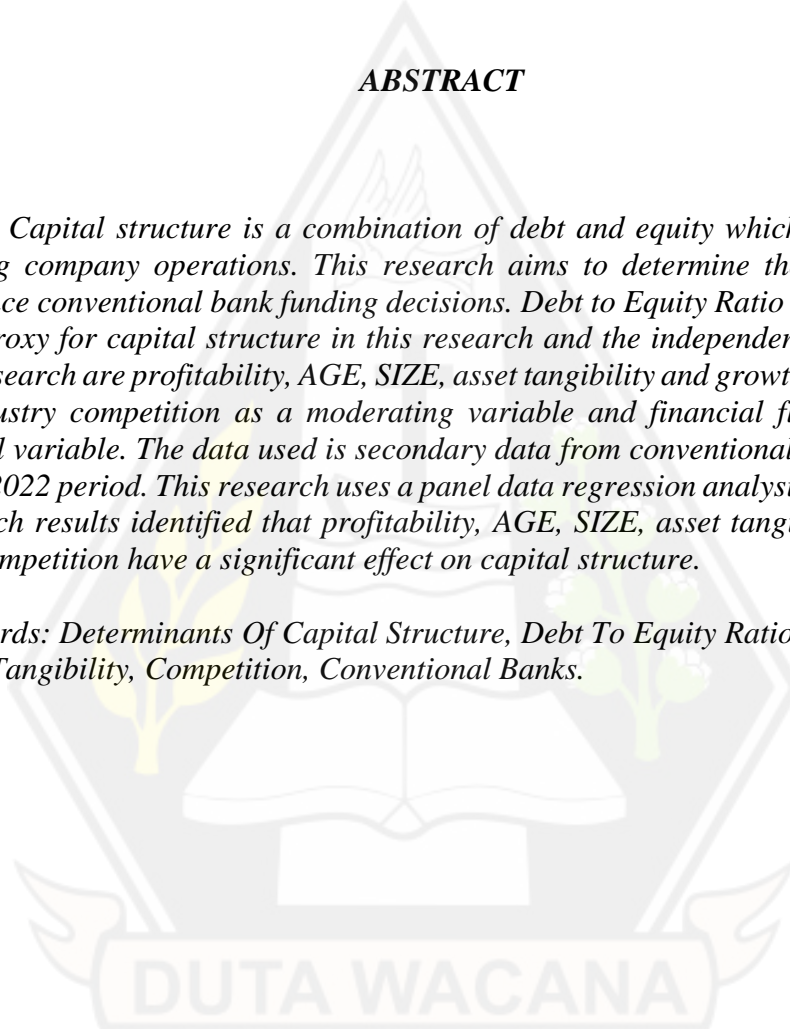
*ABSTRACT*

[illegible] Capital structure is a combination of debt and equity which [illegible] g company operations. This research aims to determine th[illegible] ce conventional bank funding decisions. Debt to Equity Ratio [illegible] roxy for capital structure in this research and the independen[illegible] search are profitability, AGE, SIZE, asset tangibility and growt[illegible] ustry competition as a moderating variable and financial f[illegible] l variable. The data used is secondary data from conventiona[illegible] 2022 period. This research uses a panel data regression analys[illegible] ch results identified that profitability, AGE, SIZE, asset tang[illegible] mpetition have a significant effect on capital structure.

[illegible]rds: Determinants Of Capital Structure, Debt To Equity Ratio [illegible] Tangibility, Competition, Conventional Banks.

DUTA WACANA